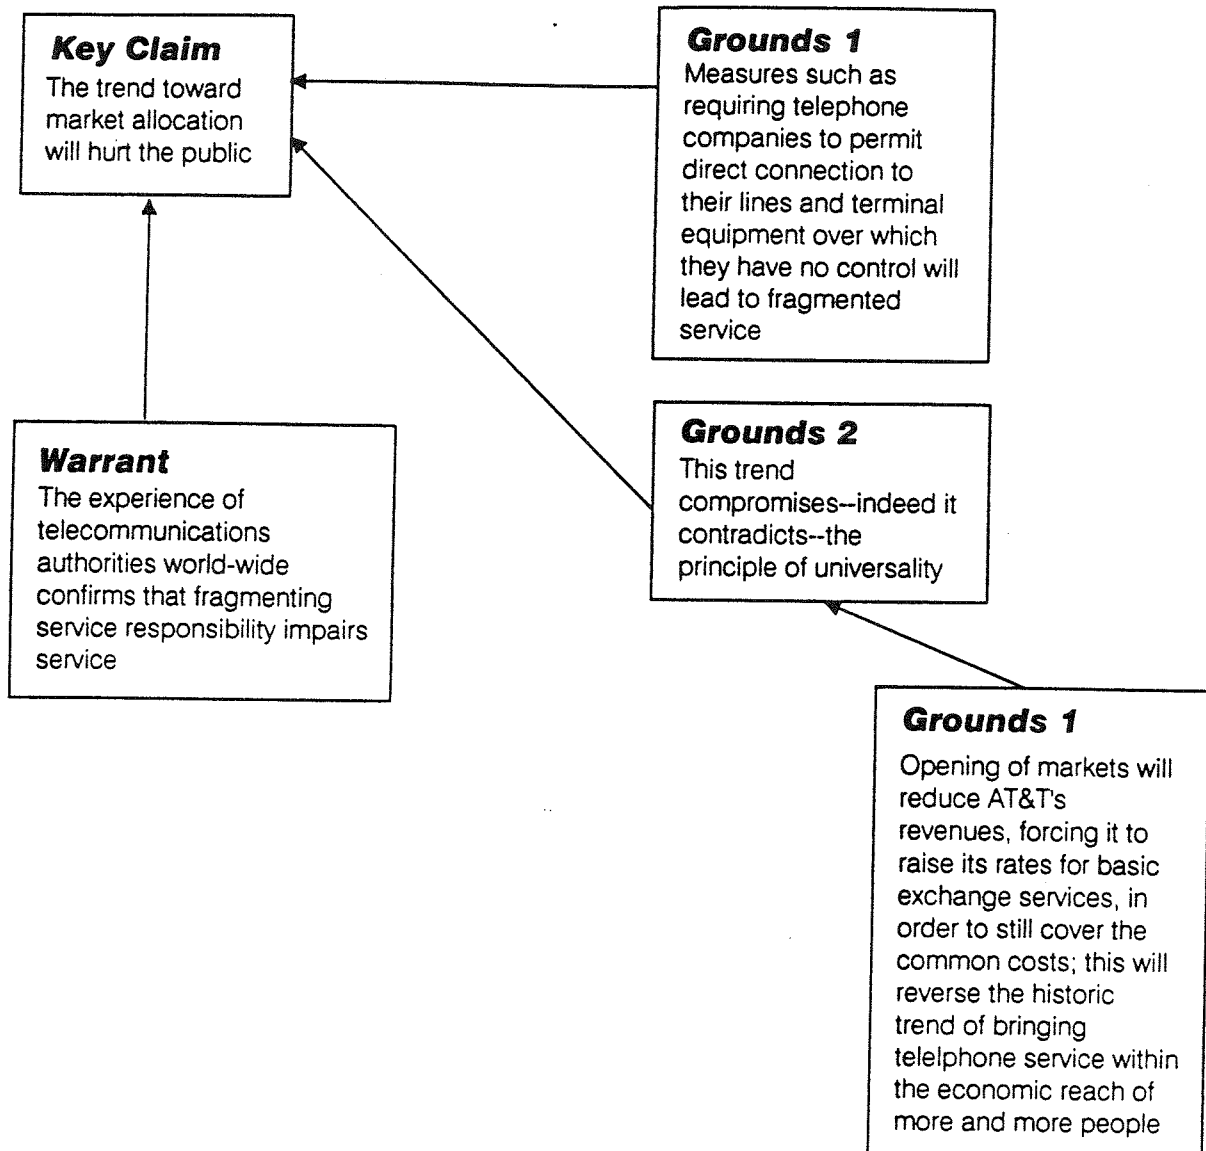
**Key Claim**
The trend toward market allocation will hurt the public

**Grounds 1**
Measures such as requiring telephone companies to permit direct connection to their lines and terminal equipment over which they have no control will lead to fragmented service

**Warrant**
The experience of telecommunications authorities world-wide confirms that fragmenting service responsibility impairs service

**Grounds 2**
This trend compromises--indeed it contradicts--the principle of universality

**Grounds 1**
Opening of markets will reduce AT&T's revenues, forcing it to raise its rates for basic exchange services, in order to still cover the common costs; this will reverse the historic trend of bringing telephone service within the economic reach of more and more people